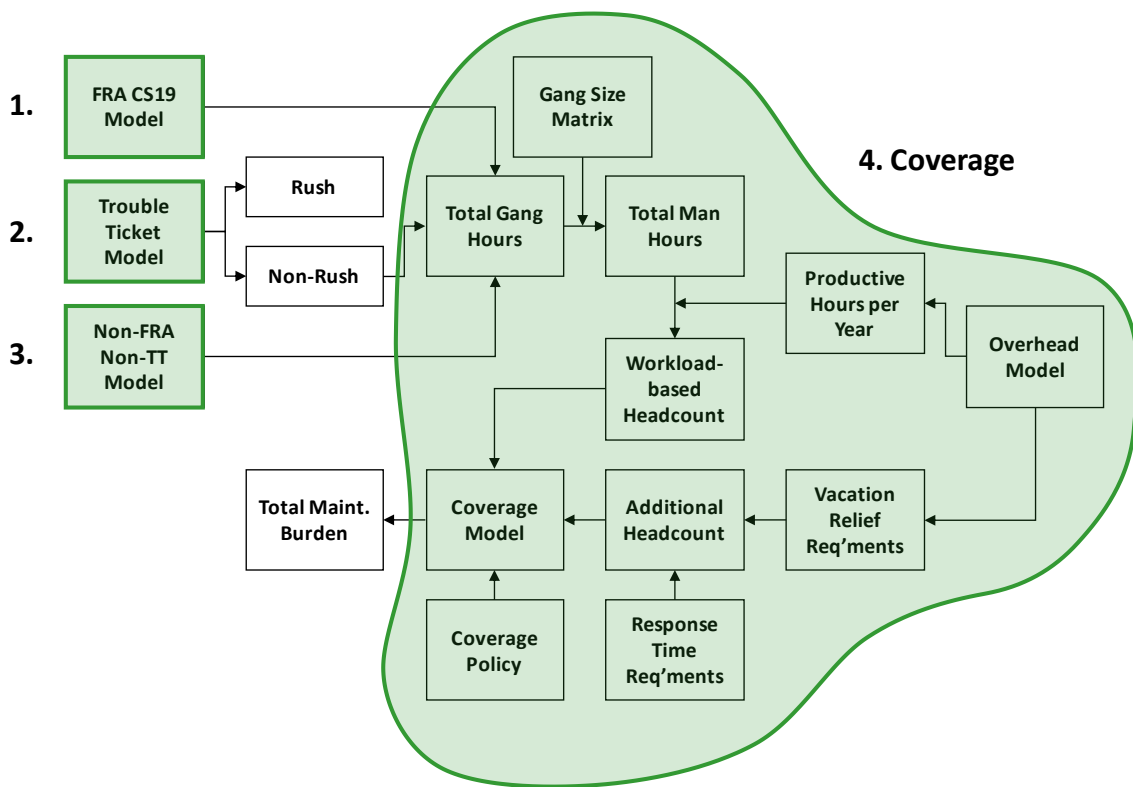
1. FRA CS19 Model

2. Trouble Ticket Model

3. Non-FRA Non-TT Model

Rush

Non-Rush

Gang Size Matrix

4. Coverage

Total Gang Hours

Total Man Hours

Productive Hours per Year

Overhead Model

Workload-based Headcount

Total Maint. Burden

Coverage Model

Additional Headcount

Vacation Relief Req'ments

Coverage Policy

Response Time Req'ments